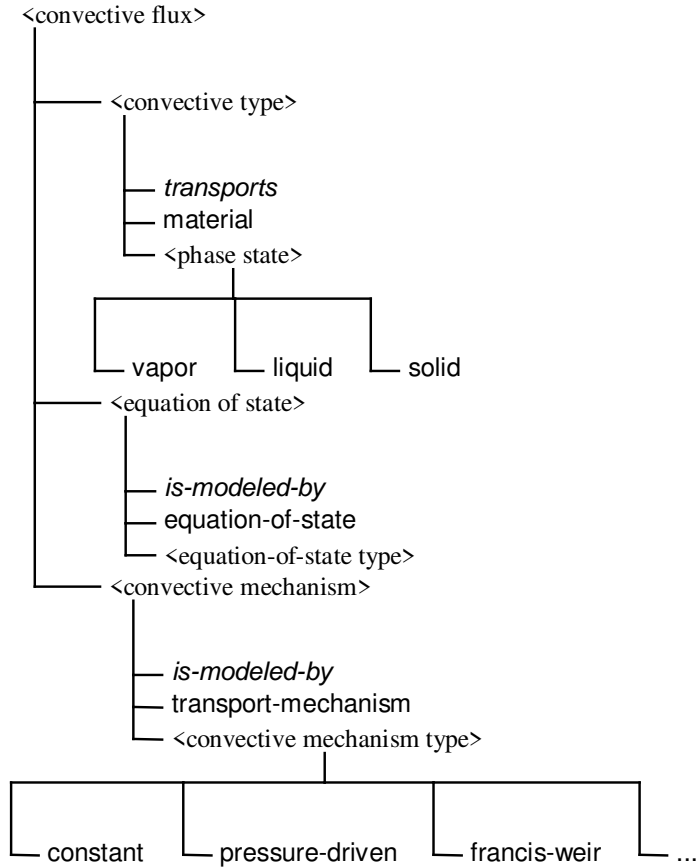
<convective flux>

<convective type>

*transports*
material
<phase state>

vapor
liquid
solid

<equation of state>

*is-modeled-by*
equation-of-state
<equation-of-state type>

<convective mechanism>

*is-modeled-by*
transport-mechanism
<convective mechanism type>

constant
pressure-driven
francis-weir
...